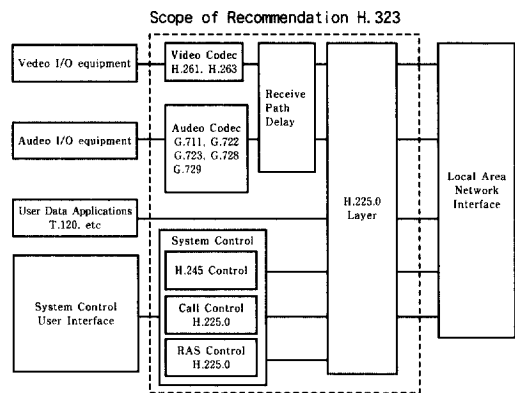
Scope of Recommendation H.323

Vedeo I/O equipment

Video Codec
H.261. H.263

Receive Path Delay

Audeo I/O equipment

Audeo Codec
G.711, G.722
G.723, G.728
G.729

User Data Applications
T.120. etc

H.225.0 Layer

Local Area Network Interface

System Control

H.245 Control

System Control User Interface

Call Control
H.225.0

RAS Control
H.225.0